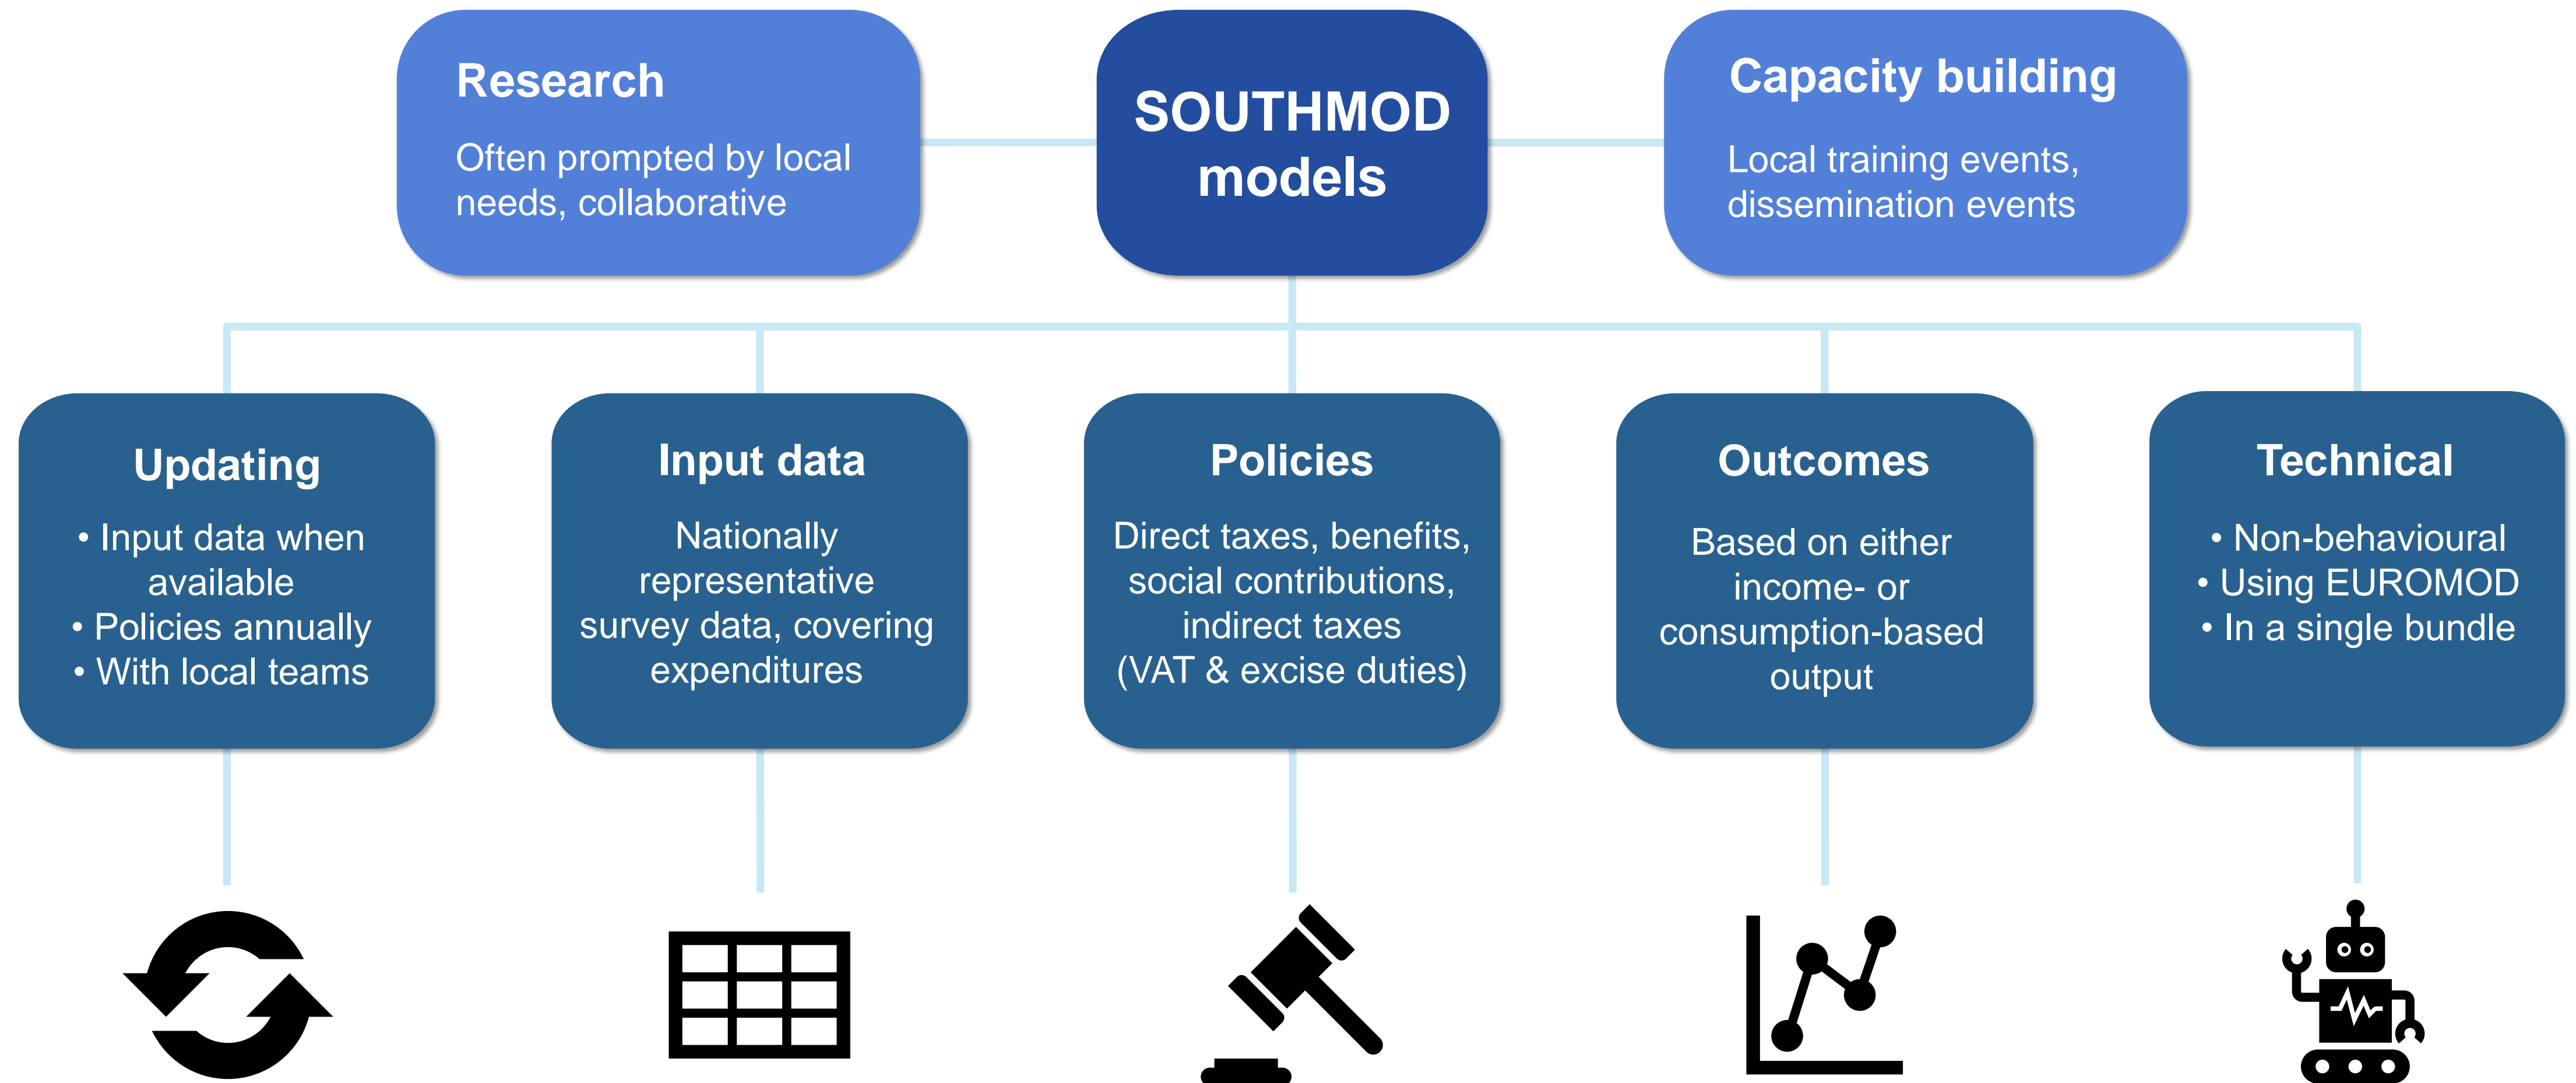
Research

Often prompted by local needs, collaborative

SOUTHMOD models

Capacity building

Local training events, dissemination events

Updating

• Input data when available
• Policies annually
• With local teams

Input data

Nationally representative survey data, covering expenditures

Policies

Direct taxes, benefits, social contributions, indirect taxes (VAT & excise duties)

Outcomes

Based on either income- or consumption-based output

Technical

• Non-behavioural
• Using EUROMOD
• In a single bundle